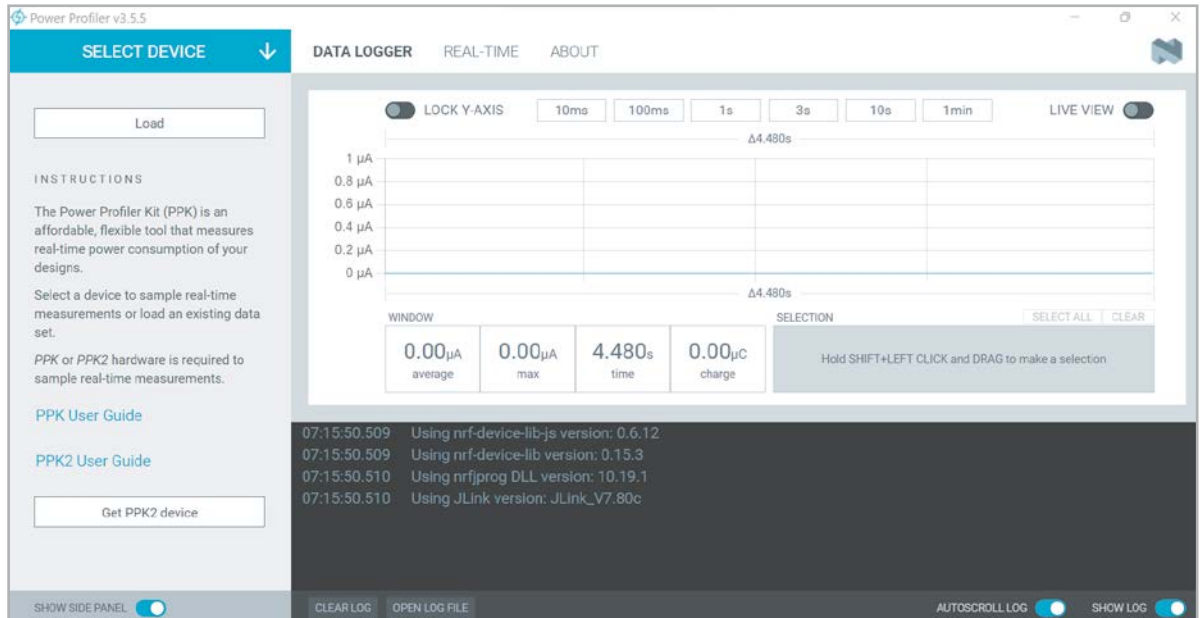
Power Profiler v3.5.5

SELECT DEVICE

DATA LOGGER REAL-TIME ABOUT

Load

INSTRUCTIONS

The Power Profiler Kit (PPK) is an affordable, flexible tool that measures real-time power consumption of your designs.

Select a device to sample real-time measurements or load an existing data set.

*PPK* or *PPK2* hardware is required to sample real-time measurements.

PPK User Guide

PPK2 User Guide

Get PPK2 device

SHOW SIDE PANEL

LOCK Y-AXIS 10ms 100ms 1s 3s 10s 1min LIVE VIEW

Δ4.480s

1 μA
0.8 μA
0.6 μA
0.4 μA
0.2 μA
0 μA

Δ4.480s

WINDOW

0.00μA average
0.00μA max
4.480s time
0.00μC charge

SELECTION

SELECT ALL CLEAR

Hold SHIFT+LEFT CLICK and DRAG to make a selection

07:15:50.509 Using nrf-device-lib-js version: 0.6.12
07:15:50.509 Using nrf-device-lib version: 0.15.3
07:15:50.510 Using nrfjprog DLL version: 10.19.1
07:15:50.510 Using JLink version: JLink_V7.80c

CLEAR LOG OPEN LOG FILE AUTOSCROLL LOG SHOW LOG